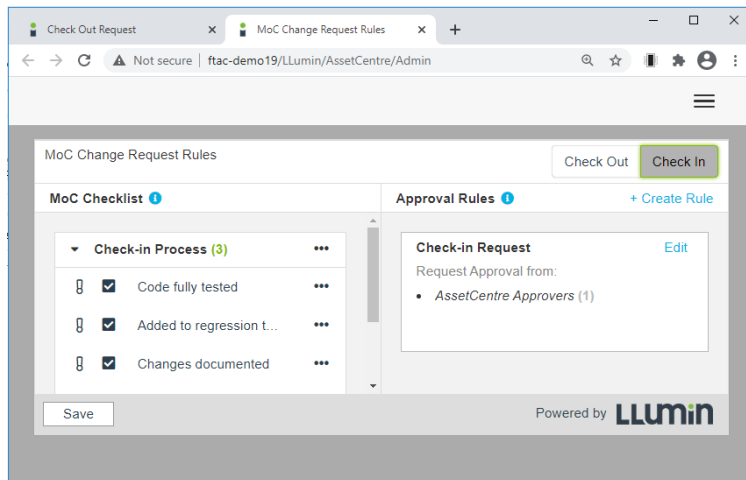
Check Out Request ×
MoC Change Request Rules ×
+

Not secure | ftac-demo19/LLumin/AssetCentre/Admin

MoC Change Request Rules

Check Out
Check In

MoC Checklist

Check-in Process (3) •••

Code fully tested •••

Added to regression t... •••

Changes documented •••

Approval Rules
+ Create Rule

Check-in Request
Edit
Request Approval from:

- AssetCentre Approvers (1)

Save

Powered by LLUMIN